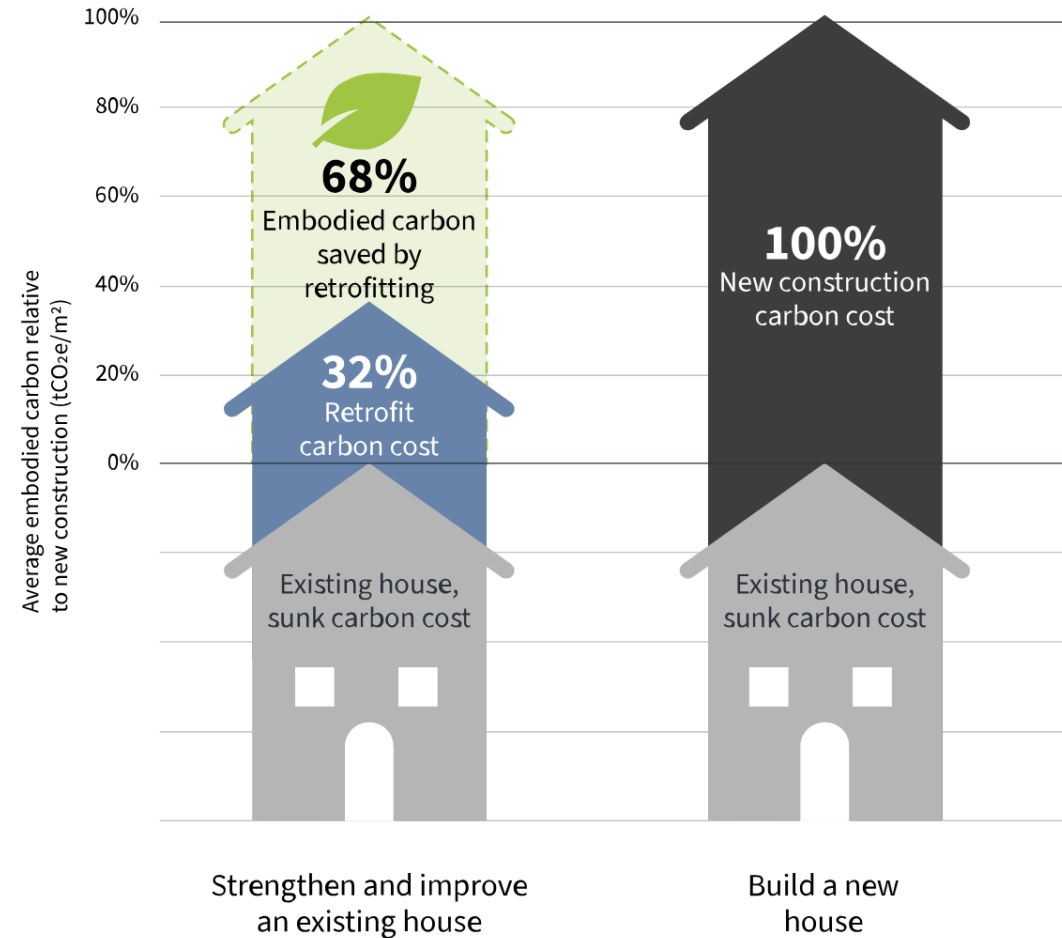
100%
80%
60%
40%
20%
0%

Average embodied carbon relative to new construction ($tCO_2e/m^2$)

68%
Embodied carbon saved by retrofitting

32%
Retrofit carbon cost

Existing house, sunk carbon cost

100%
New construction carbon cost

Existing house, sunk carbon cost

Strengthen and improve an existing house

Build a new house